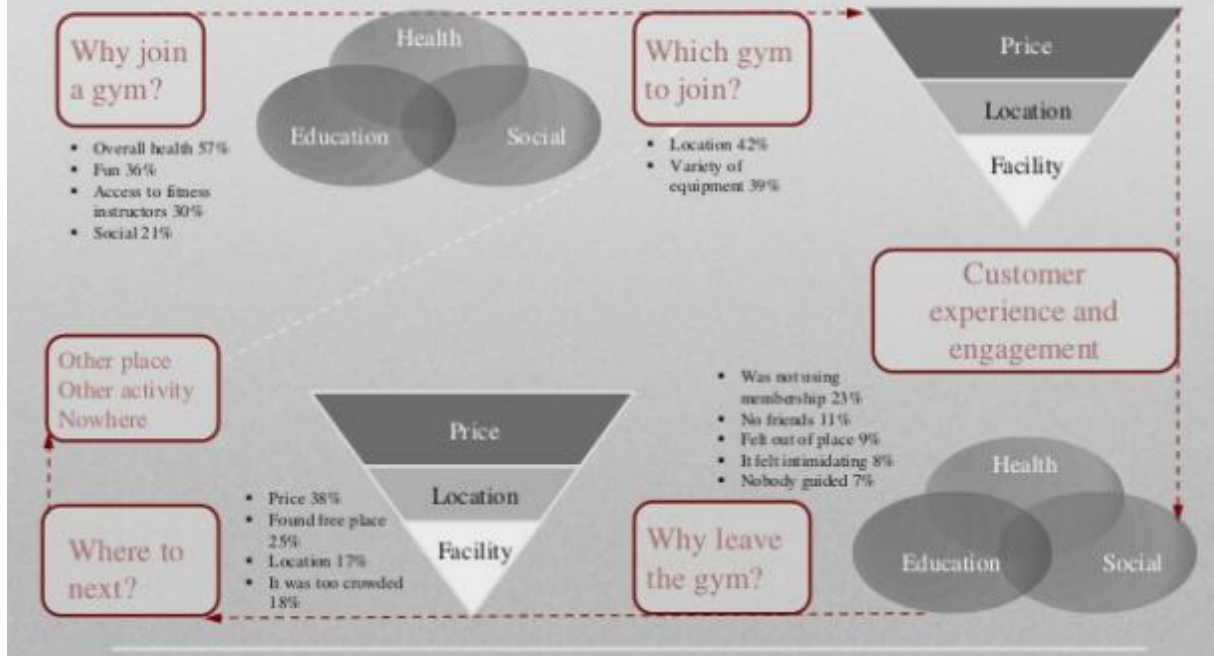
Why join a gym?

Health
Education
Social

- Overall health 57%
- Fun 36%
- Access to fitness instructors 30%
- Social 21%

Which gym to join?

- Location 42%
- Variety of equipment 39%

Price
Location
Facility

Customer experience and engagement

Other place
Other activity
Nowhere

Price
Location
Facility

- Was not using membership 23%
- No friends 11%
- Felt out of place 9%
- It felt intimidating 8%
- Nobody guided 7%

Health
Education
Social

- Price 38%
- Found free place 25%
- Location 17%
- It was too crowded 18%

Where to next?

Why leave the gym?